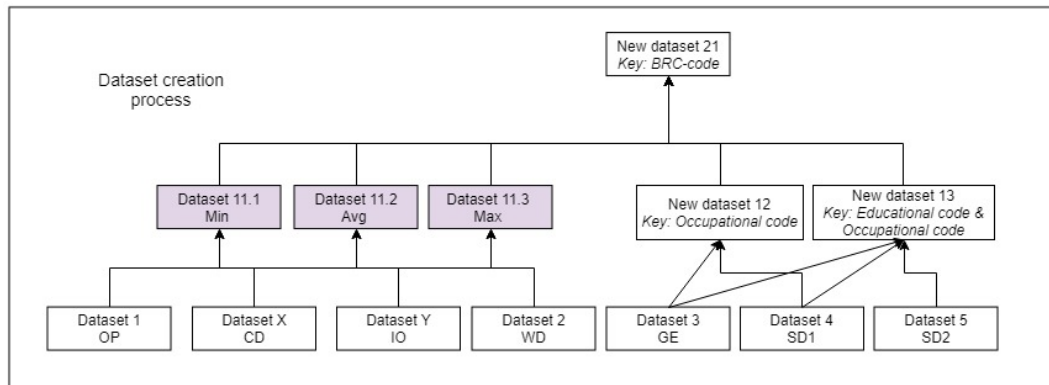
Dataset creation process

New dataset 21
Key: BRC-code

Dataset 11.1
Min

Dataset 11.2
Avg

Dataset 11.3
Max

New dataset 12
Key: Occupational code

New dataset 13
Key: Educational code & Occupational code

Dataset 1
OP

Dataset X
CD

Dataset Y
IO

Dataset 2
WD

Dataset 3
GE

Dataset 4
SD1

Dataset 5
SD2